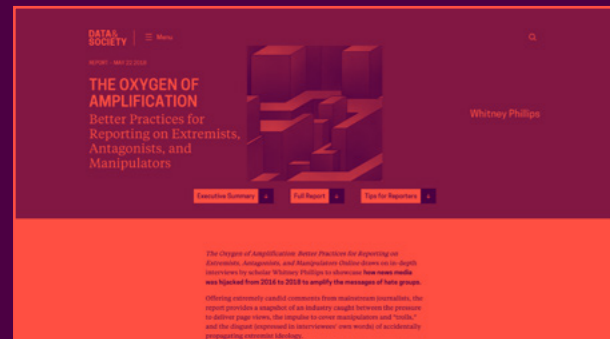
DATA& SOCIETY

Menu

REPORT · MAY 22 2018

THE OXYGEN OF AMPLIFICATION

Better Practices for Reporting on Extremists, Antagonists, and Manipulators

Whitney Phillips

Executive Summary

Full Report

Tips for Reporters

The Oxygen of Amplification: Better Practices for Reporting on Extremists, Antagonists, and Manipulators Online draws on in-depth interviews by scholar Whitney Phillips to showcase how news media was hijacked from 2016 to 2018 to amplify the messages of hate groups.

Offering extremely candid comments from mainstream journalists, the report provides a snapshot of an industry caught between the pressure to deliver page views, the impulse to cover manipulators and "trolls," and the disgust (expressed in interviewees' own words) of accidentally propagating extremist ideology.